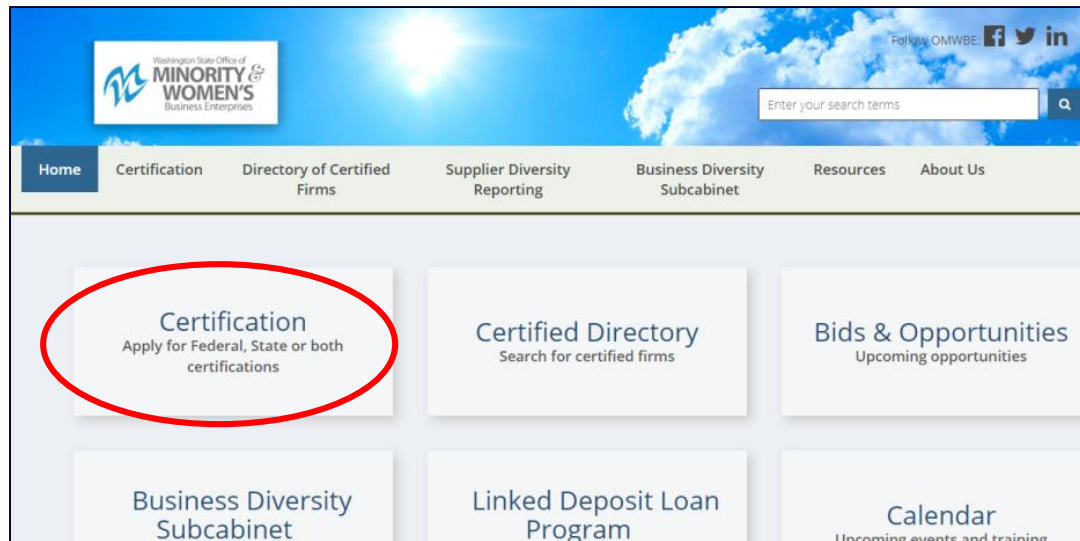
Washington State Office of MINORITY & WOMEN'S Business Enterprises

Follow OMWBE:

Enter your search terms

Home
Certification
Directory of Certified Firms
Supplier Diversity Reporting
Business Diversity Subcabinet
Resources
About Us

Certification
Apply for Federal, State or both certifications

Certified Directory
Search for certified firms

Bids & Opportunities
Upcoming opportunities

Business Diversity Subcabinet

Linked Deposit Loan Program

Calendar
Upcoming events and training